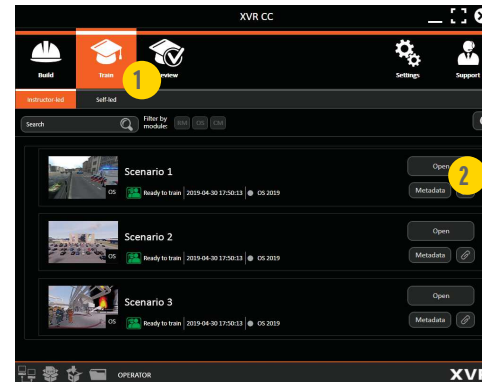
XVR CC

Build
Train
1
Review
Settings
Support

Instructor-led
Self-led

Search
Filter by module:
RM
OS
CM

Scenario 1
OS
Ready to train
2019-04-30 17:50:13
OS 2019
Open
Metadata
2

Scenario 2
OS
Ready to train
2019-04-30 17:50:13
OS 2019
Open
Metadata

Scenario 3
OS
Ready to train
2019-04-30 17:50:13
OS 2019
Open
Metadata

OPERATOR
XVR